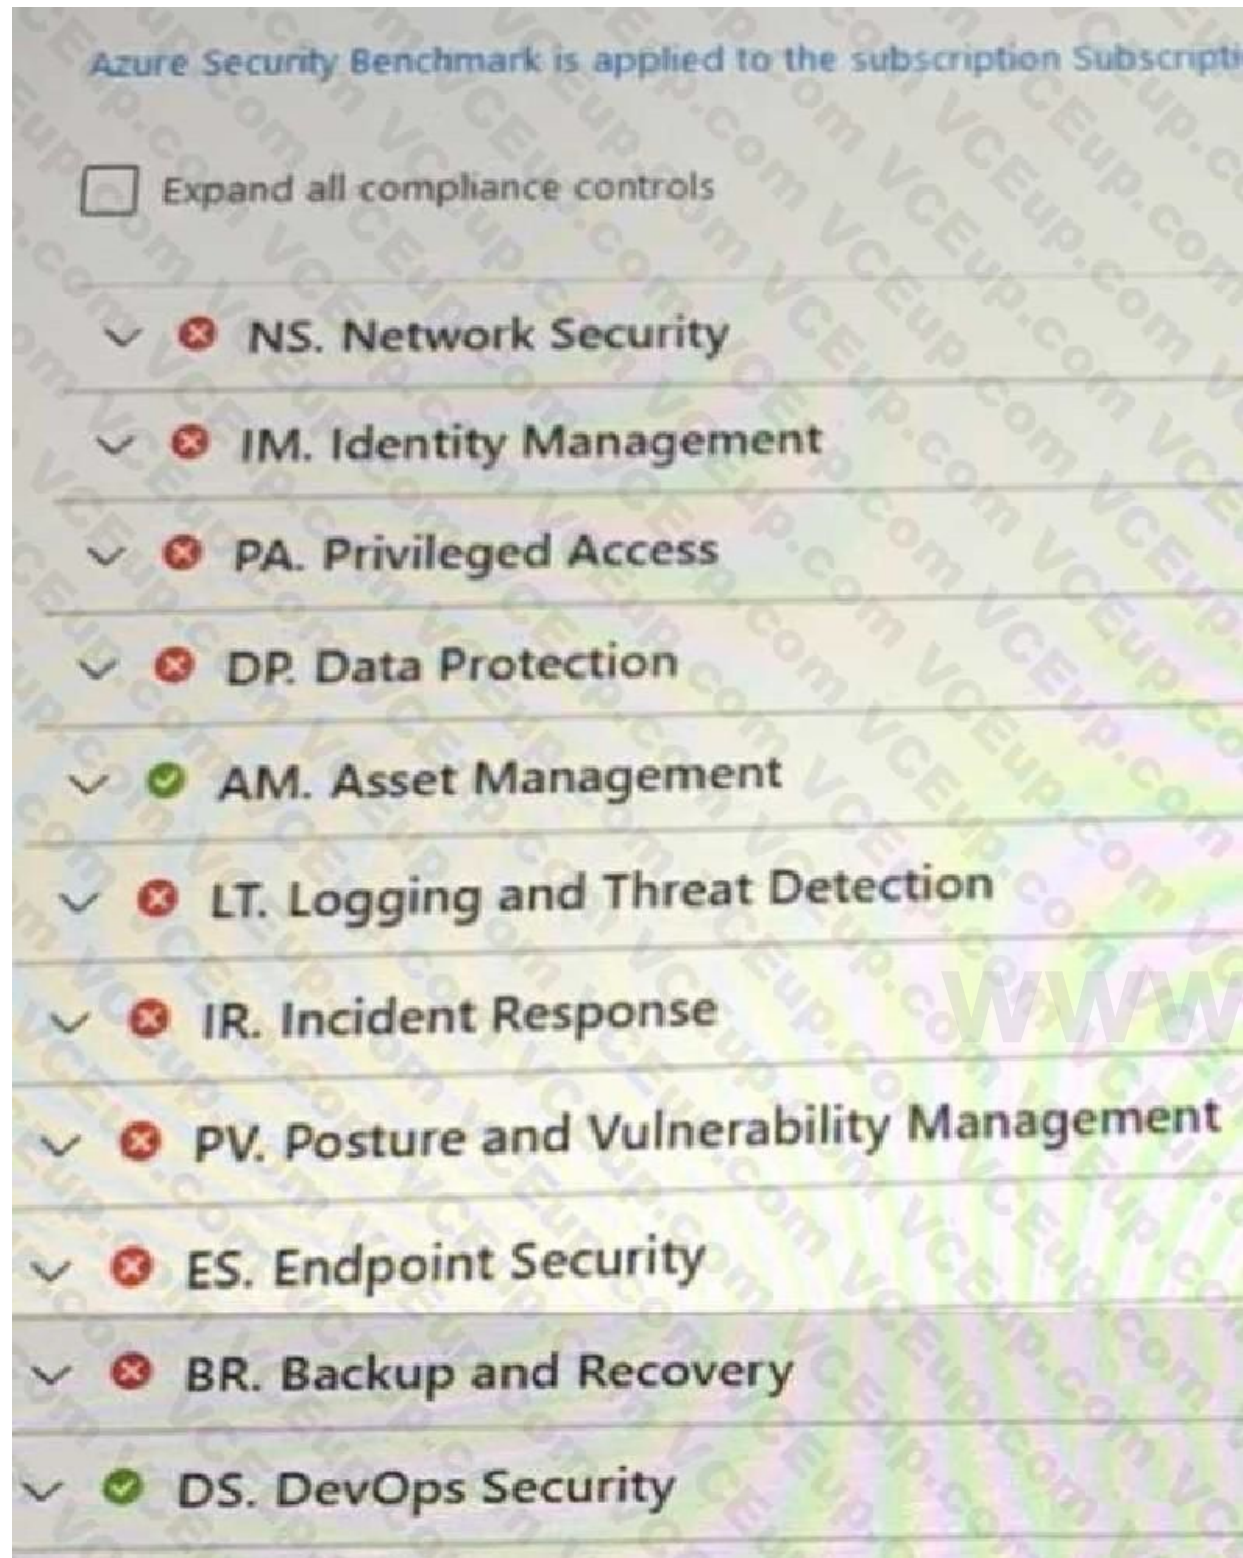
Azure Security Benchmark is applied to the subscription Subscripti

Expand all compliance controls

NS. Network Security

IM. Identity Management

PA. Privileged Access

DP. Data Protection

AM. Asset Management

LT. Logging and Threat Detection

IR. Incident Response

PV. Posture and Vulnerability Management

ES. Endpoint Security

BR. Backup and Recovery

DS. DevOps Security